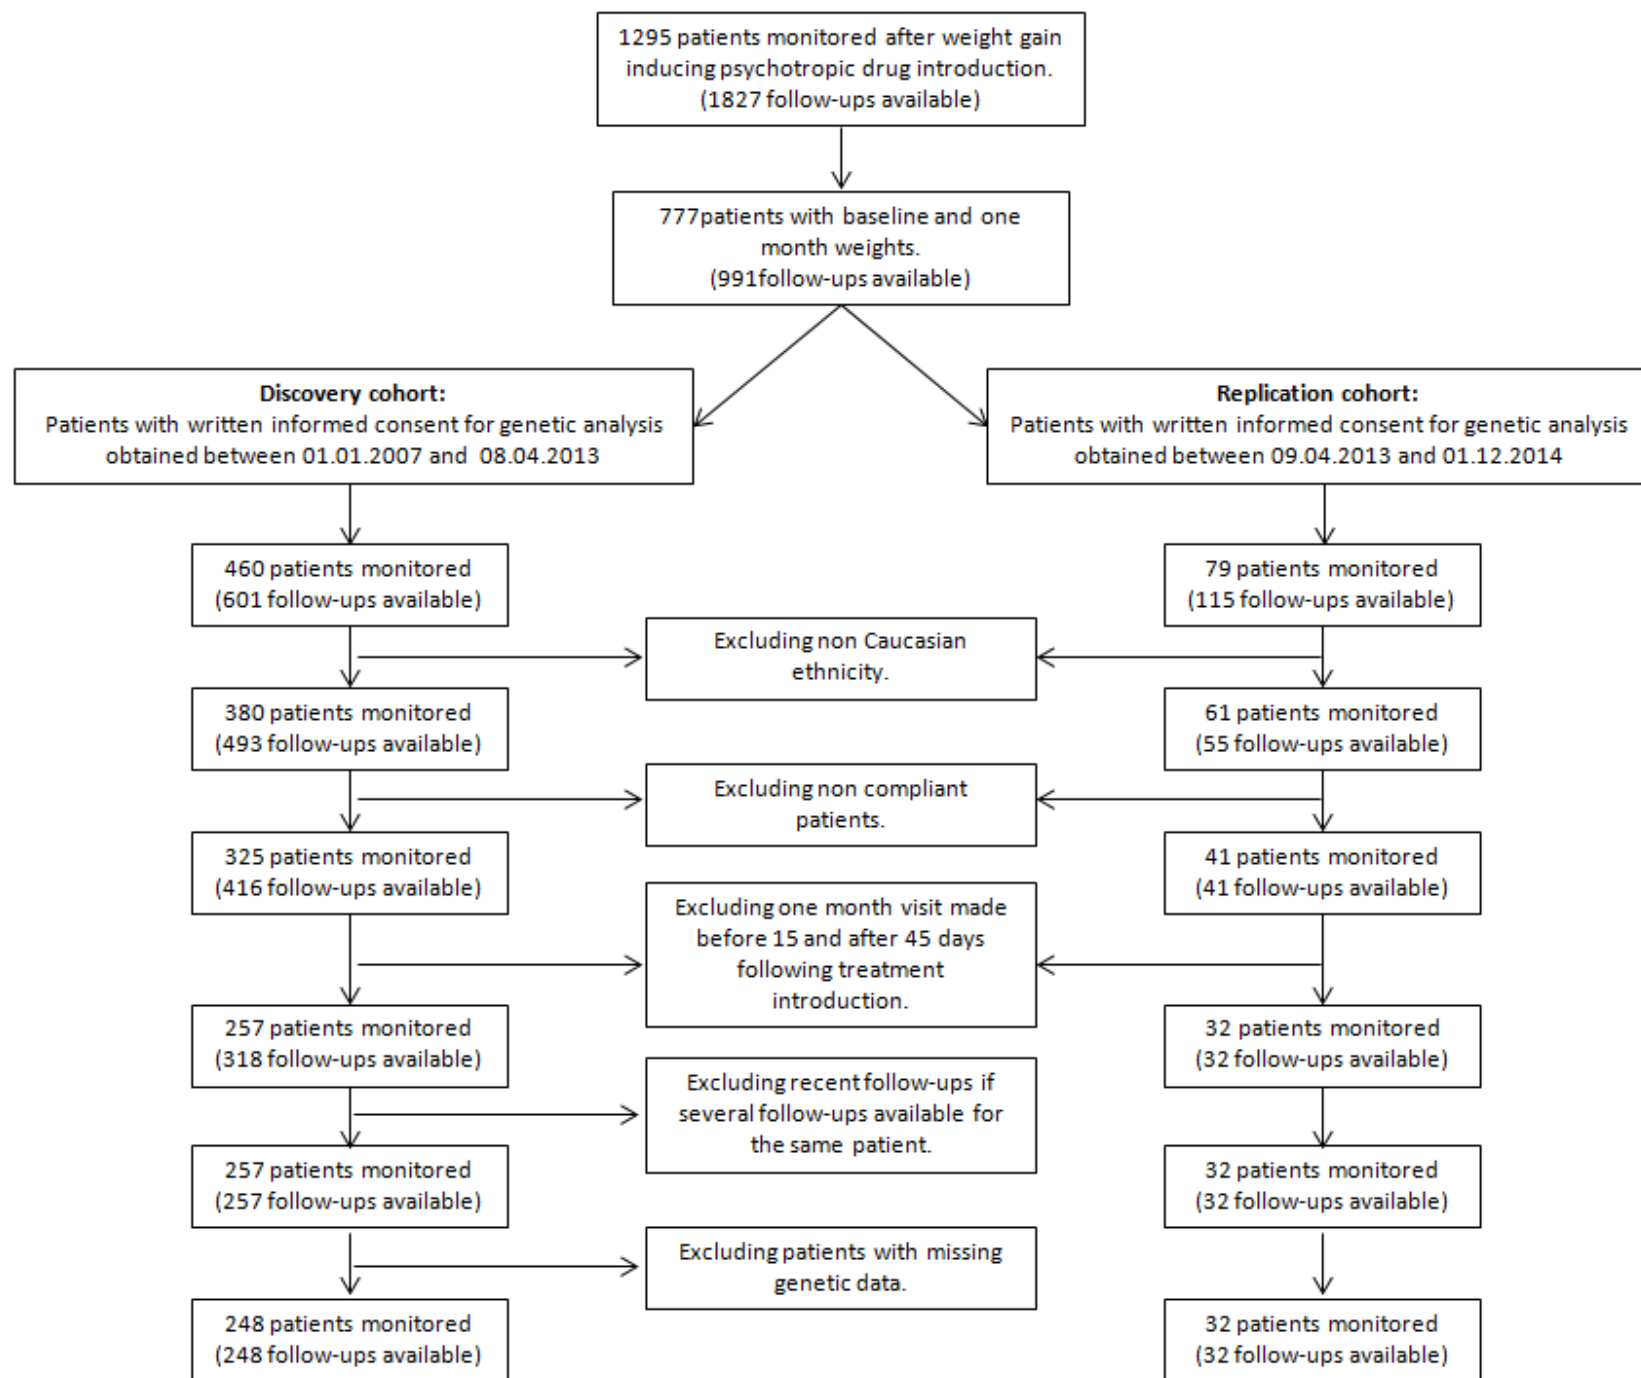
1295 patients monitored after weight gain inducing psychotropic drug introduction. (1827 follow-ups available)

777patients with baseline and one month weights. (991follow-ups available)

**Discovery cohort:**
Patients with written informed consent for genetic analysis obtained between 01.01.2007 and 08.04.2013

**Replication cohort:**
Patients with written informed consent for genetic analysis obtained between 09.04.2013 and 01.12.2014

460 patients monitored (601 follow-ups available)

79 patients monitored (115 follow-ups available)

Excluding non Caucasian ethnicity.

380 patients monitored (493 follow-ups available)

61 patients monitored (55 follow-ups available)

Excluding non compliant patients.

325 patients monitored (416 follow-ups available)

41 patients monitored (41 follow-ups available)

Excluding one month visit made before 15 and after 45 days following treatment introduction.

257 patients monitored (318 follow-ups available)

32 patients monitored (32 follow-ups available)

Excluding recent follow-ups if several follow-ups available for the same patient.

257 patients monitored (257 follow-ups available)

32 patients monitored (32 follow-ups available)

Excluding patients with missing genetic data.

248 patients monitored (248 follow-ups available)

32 patients monitored (32 follow-ups available)